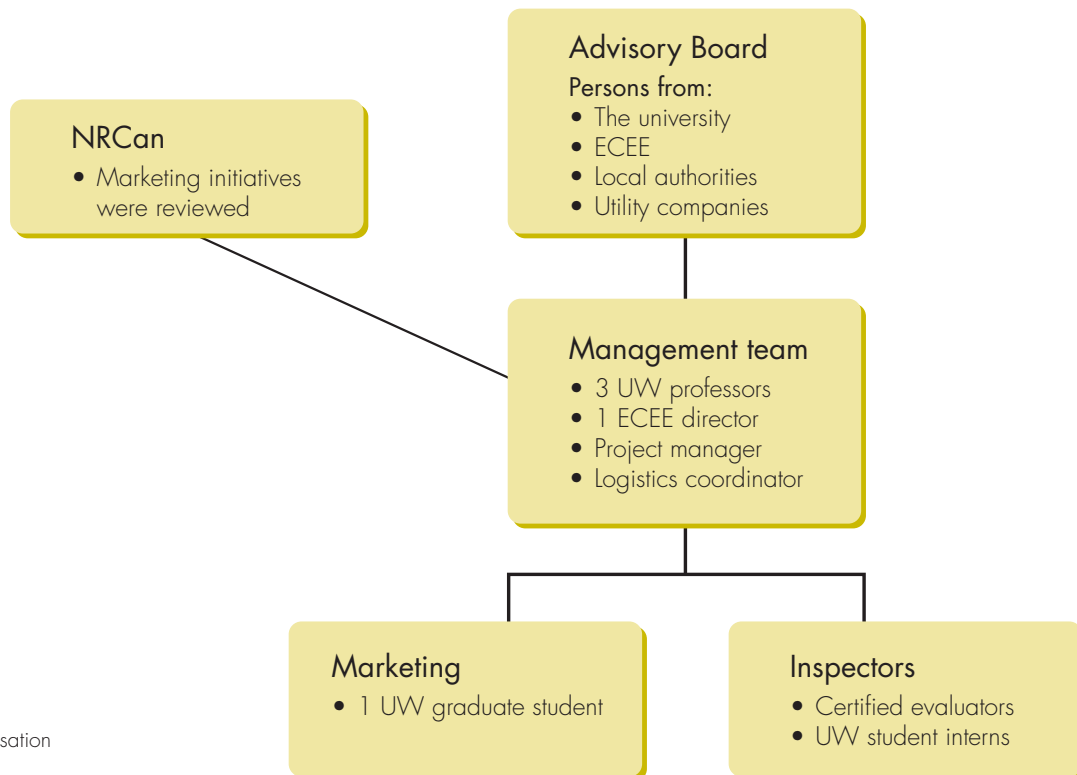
Advisory Board
Persons from:
• The university
• ECEE
• Local authorities
• Utility companies

NRCan
• Marketing initiatives were reviewed

Management team
• 3 UW professors
• 1 ECEE director
• Project manager
• Logistics coordinator

Marketing
• 1 UW graduate student

Inspectors
• Certified evaluators
• UW student interns

sation